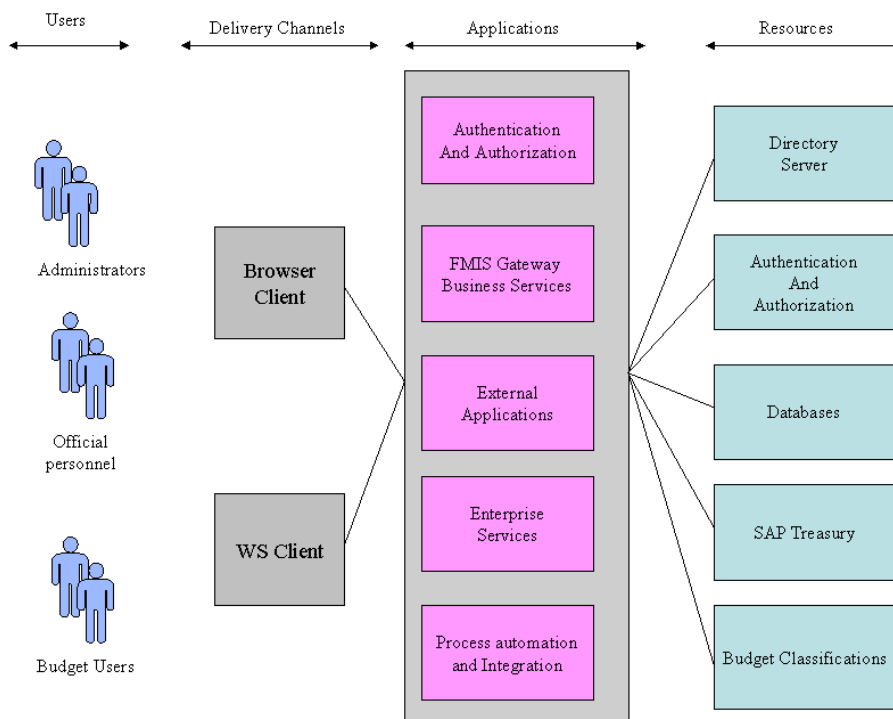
Users

Delivery Channels

Applications

Resources

Administrators

Official personnel

Budget Users

Browser Client

WS Client

Authentication And Authorization

FMIS Gateway Business Services

External Applications

Enterprise Services

Process automation and Integration

Directory Server

Authentication And Authorization

Databases

SAP Treasury

Budget Classifications